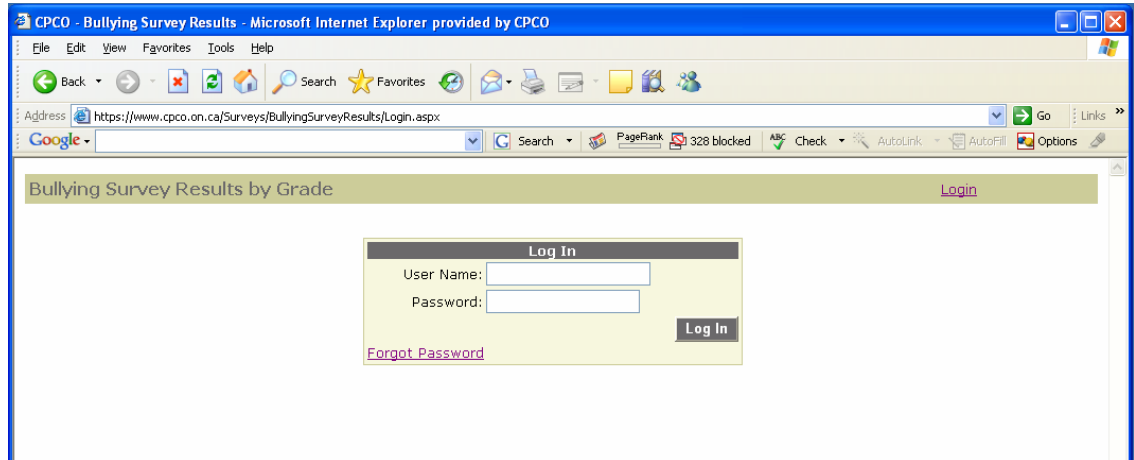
CPCO - Bullying Survey Results - Microsoft Internet Explorer provided by CPCO

File Edit View Favorites Tools Help

Back Search Favorites

Address https://www.cpco.on.ca/Surveys/BullyingSurveyResults/Login.aspx Go Links

Google Search PageRank 328 blocked Check AutoLink AutoFill Options

Bullying Survey Results by Grade

Login

Log In

User Name:

Password:

Log In

Forgot Password